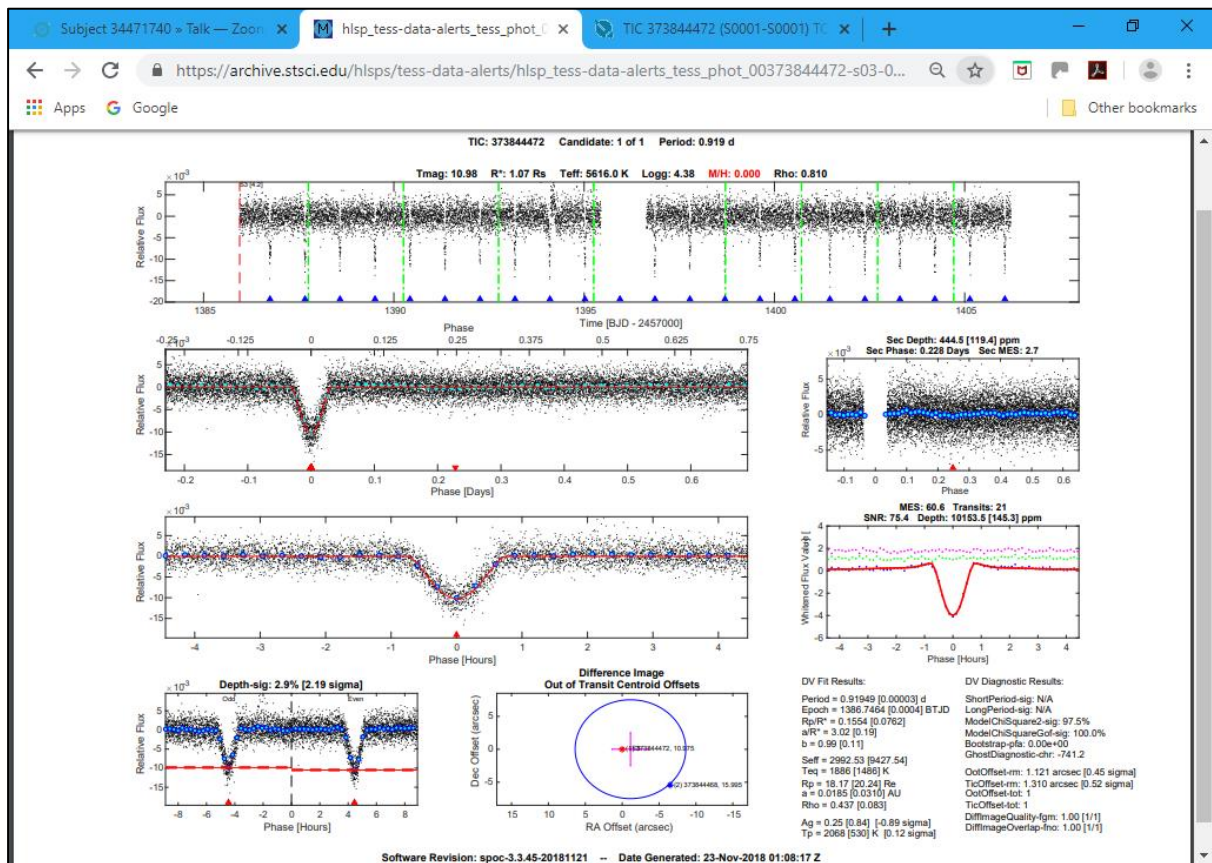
Subject 34471740 » Talk — Zoon ×
hlsp_tess-data-alerts_tess_phot_( ×
TIC 373844472 (S0001-S0001) TC ×
+

https://archive.stsci.edu/hlsps/tess-data-alerts/hlsp_tess-data-alerts_tess_phot_00373844472-s03-0...

Apps Google Other bookmarks

TIC: 373844472 Candidate: 1 of 1 Period: 0.919 d

Tmag: 10.98 R*: 1.07 Rs Teff: 5616.0 K Logg: 4.38 M/H: 0.000 Rho: 0.810

$\times10^{-3}$
Relative Flux
5 0 -5 -10 -15 -20
1385 1390 1395 1400 1405
Time [BJD - 2457000]

Phase
-0.25 -0.125 0 0.125 0.25 0.375 0.5 0.625 0.75
$\times10^{-3}$
Relative Flux
0 -5 -10 -15
-0.2 -0.1 0 0.1 0.2 0.3 0.4 0.5 0.6
Phase [Days]

Sec Depth: 444.5 [119.4] ppm
Sec Phase: 0.228 Days Sec MES: 2.7
$\times10^{-3}$
Relative Flux
5 0 -5
-0.1 0 0.1 0.2 0.3 0.4 0.5 0.6
Phase

$\times10^{-3}$
Relative Flux
5 0 -5 -10 -15
-4 -3 -2 -1 0 1 2 3 4
Phase [Hours]

MES: 60.6 Transits: 21
SNR: 75.4 Depth: 10153.5 [145.3] ppm
Whitened Flux Value
4 2 0 -2 -4 -6
-4 -3 -2 -1 0 1 2 3 4
Phase [Hours]

Depth-sig: 2.9% [2.19 sigma]
$\times10^{-3}$
Odd Even
Relative Flux
5 0 -5 -10 -15
-8 -6 -4 -2 0 2 4 6 8
Phase [Hours]

Difference Image
Out of Transit Centroid Offsets
Dec Offset (arcsec)
5 0 -5
(1) 373844472, 10.975
(2) 373844468, 15.995
15 10 5 0 -5 -10 -15
RA Offset (arcsec)

DV Fit Results:

Period = 0.91949 [0.00003] d
Epoch = 1386.7464 [0.0004] BTJD
Rp/R* = 0.1554 [0.0762]
a/R* = 3.02 [0.19]
b = 0.99 [0.11]

Seff = 2992.53 [9427.54]
Teq = 1886 [1486] K
Rp = 18.17 [20.24] Re
a = 0.0185 [0.0310] AU
Rho = 0.437 [0.083]

Ag = 0.25 [0.84] [-0.89 sigma]
Tp = 2068 [530] K [0.12 sigma]

DV Diagnostic Results:

ShortPeriod-sig: N/A
LongPeriod-sig: N/A
ModelChiSquare2-sig: 97.5%
ModelChiSquareGof-sig: 100.0%
Bootstrap-pfa: 0.00e+00
GhostDiagnostic-chr: -741.2

OotOffset-rm: 1.121 arcsec [0.45 sigma]
TicOffset-rm: 1.310 arcsec [0.52 sigma]
OotOffset-tot: 1
TicOffset-tot: 1
DiffImageQuality-fgm: 1.00 [1/1]
DiffImageOverlap-fno: 1.00 [1/1]

Software Revision: spoc-3.3.45-20181121 -- Date Generated: 23-Nov-2018 01:08:17 Z